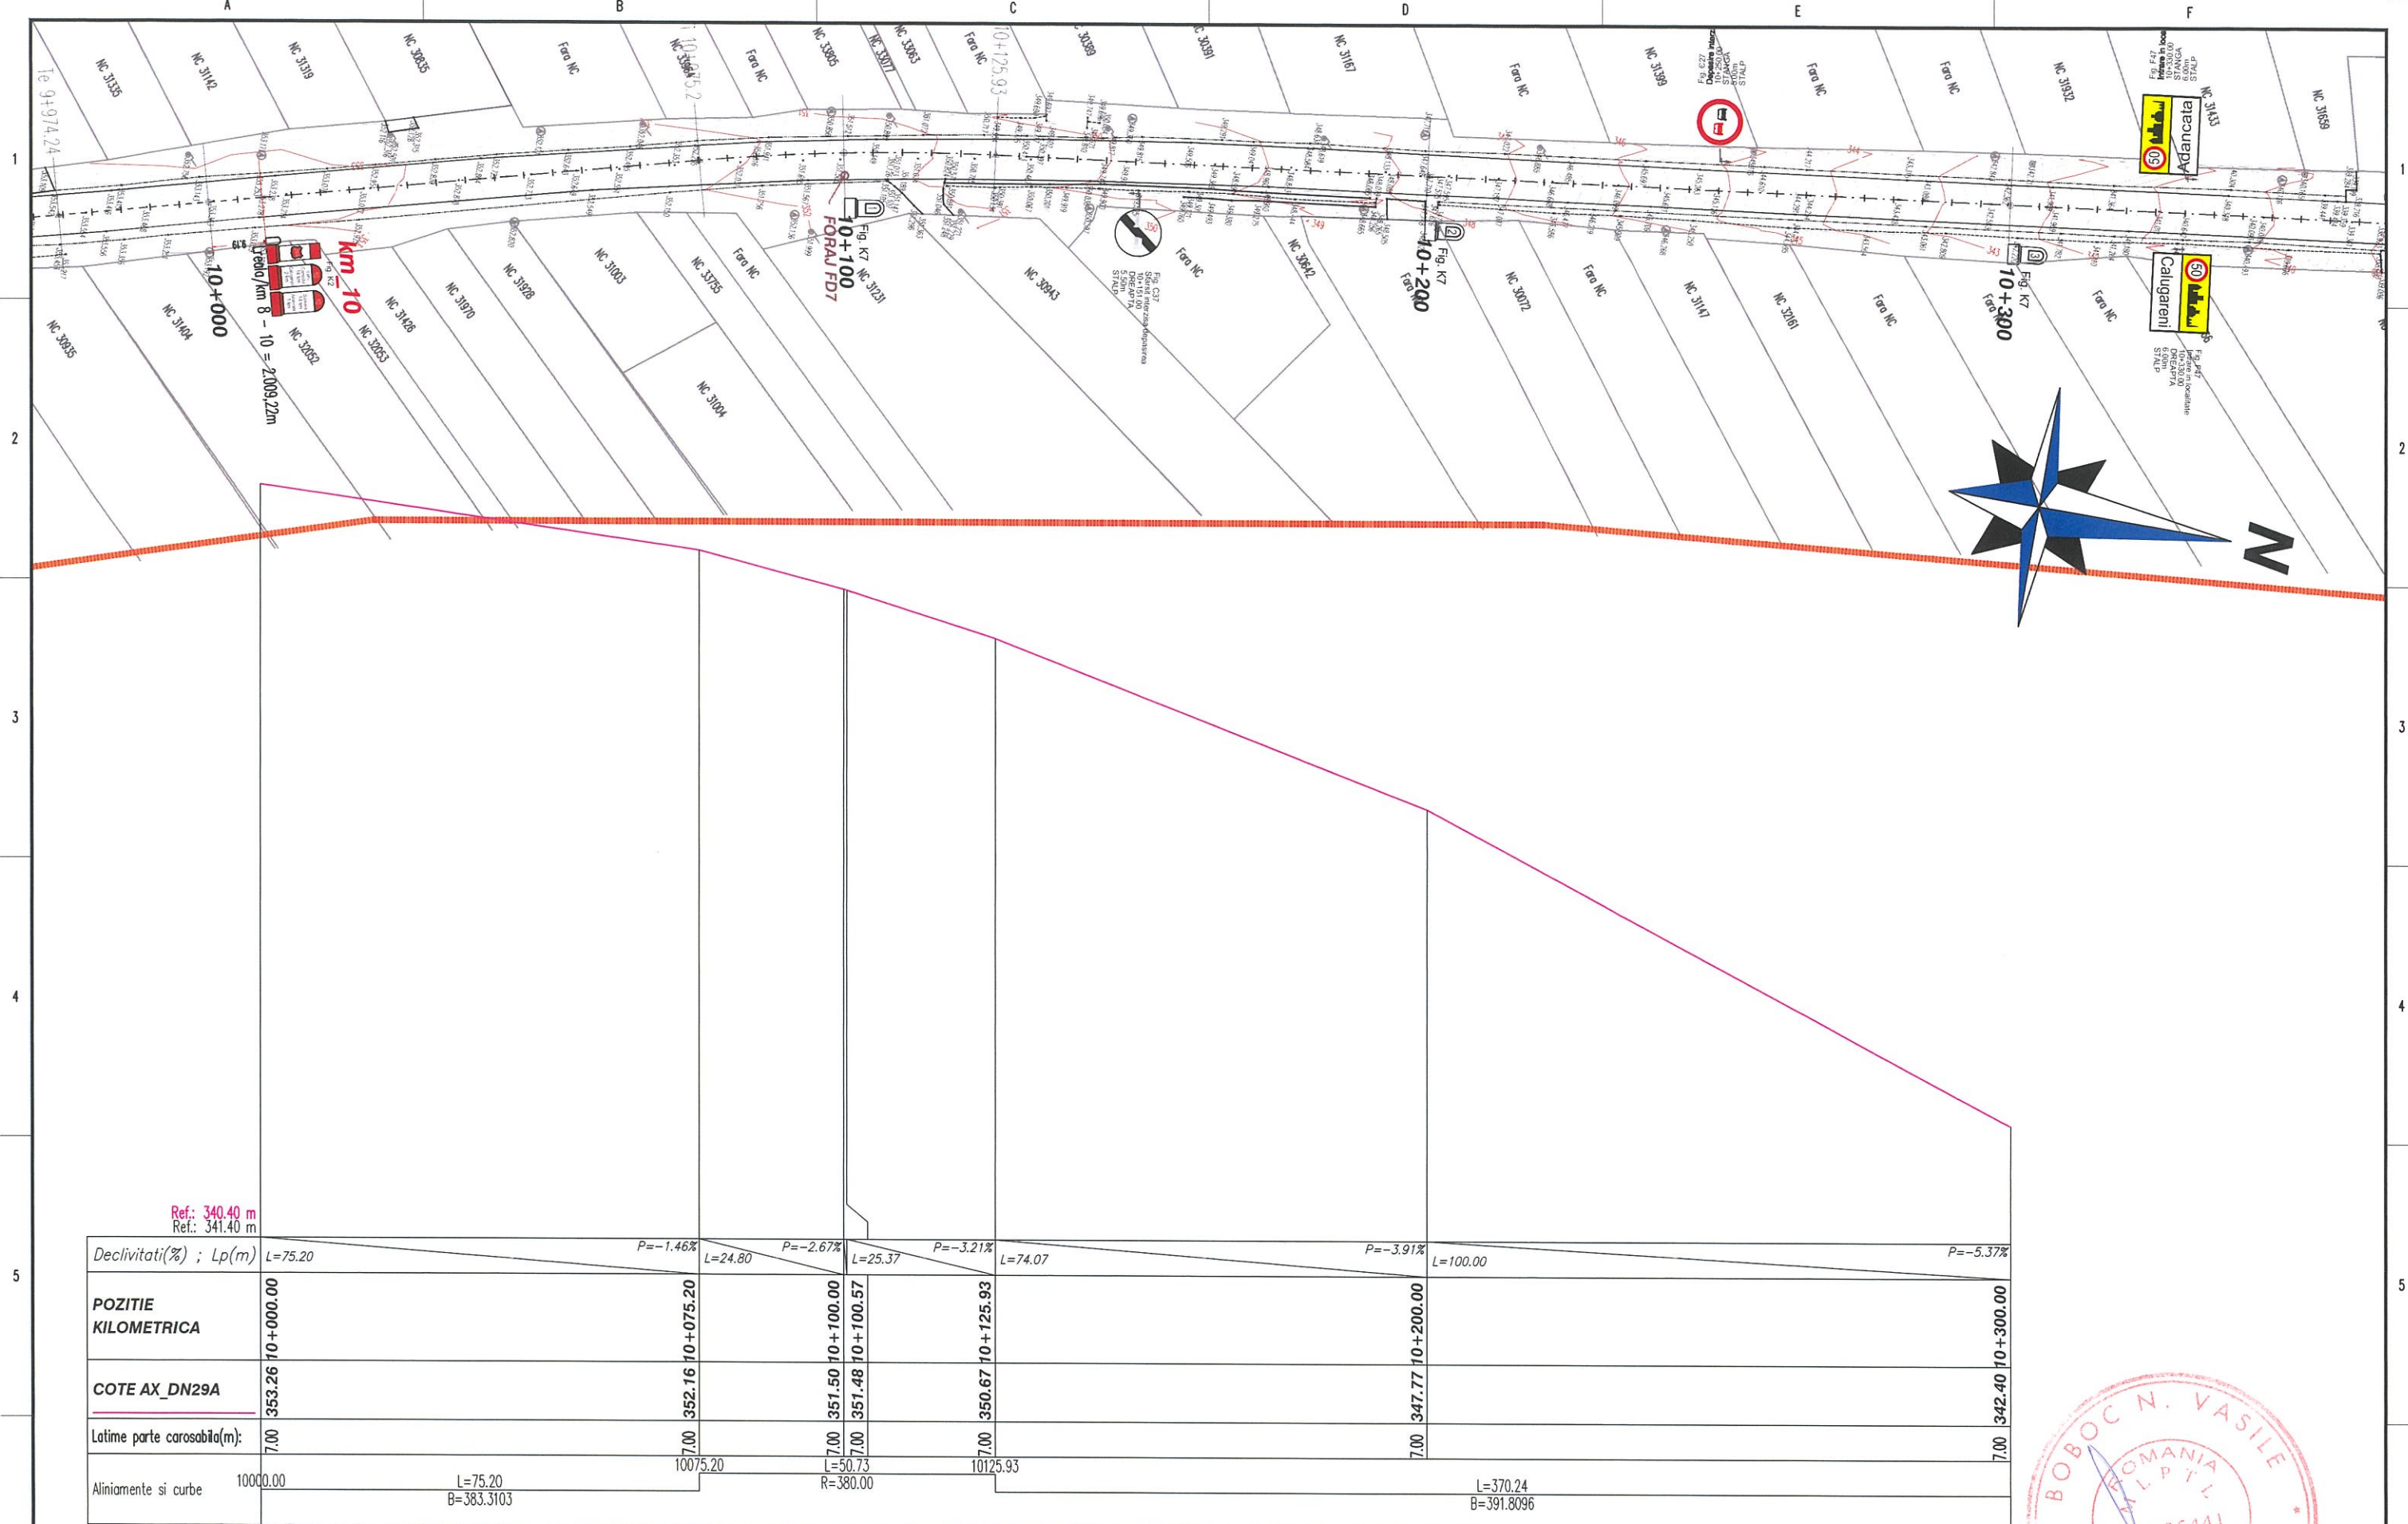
A B C D E F

1 2 3 4 5

NC 31535 NC 31142 NC 31319 NC 30835 Fara NC NC 33694 Fara NC NC 33505 NC 33063 NC 33077 Fara NC NC 30389 NC 30391 NC 31167 Fara NC NC 31399 Fara NC Fara NC NC 31932 NC 31433 NC 31659

9+974.24

10+125.93

NC 30935 NC 31404 NC 32052 NC 32053 NC 31426 NC 31970 NC 31928 NC 31003 NC 33755 Fara NC NC 31231 NC 30943 Fara NC NC 30642 NC 30072 Fara NC NC 31147 NC 32161 Fara NC Fara NC Fara NC NC 31004

km 10
Fig. K2
10+000
Verifica km 8 - 10 = 2,009.22m

Fig. K7
10+100
FORAJ FD7

Fig. C37

Fig. K7
10+200

Fig. C27

Fig. K7
10+300

Fig. F47
Adancata
50

Calugareni
50
Fig. F47

N

Ref.: 340.40 m
Ref.: 341.40 m

| Declivitati(%) ; Lp(m) | L=75.20 P=-1.46% | L=24.80 P=-2.67% | L=25.37 P=-3.21% | L=74.07 P=-3.91% | L=100.00 P=-5.37% |
|---|---|---|---|---|---|
| POZITIE KILOMETRICA | 10+000.00 | 10+075.20 | 10+100.00 10+100.57 | 10+125.93 | 10+200.00 10+300.00 |
| COTE AX_DN29A | 353.26 | 352.16 | 351.50 351.48 | 350.67 | 347.77 342.40 |
| Latime parte carosabila(m): | 7.00 | 7.00 | 7.00 7.00 | 7.00 | 7.00 7.00 |
| Aliniamente si curbe | 10000.00 L=75.20 B=383.3103 | 10075.20 L=50.73 R=380.00 | | 10125.93 | L=370.24 B=391.8096 |

BOBOC N. VASILE
ROMANIA
M.L.P.T.L.